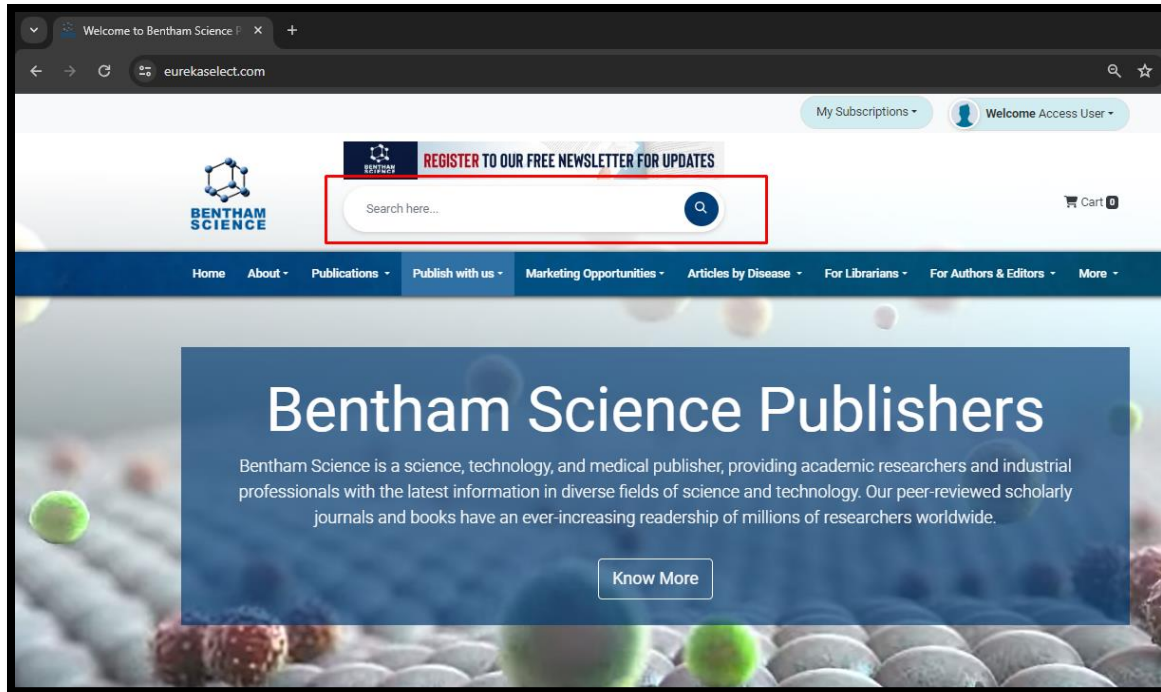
Welcome to Bentham Science P ×
+
eurekaselect.com

My Subscriptions ▾
Welcome Access User ▾

BENTHAM SCIENCE
REGISTER TO OUR FREE NEWSLETTER FOR UPDATES

BENTHAM SCIENCE

Search here...

Cart 0

Home About ▾ Publications ▾ Publish with us ▾ Marketing Opportunities ▾ Articles by Disease ▾ For Librarians ▾ For Authors & Editors ▾ More ▾

Bentham Science Publishers

Bentham Science is a science, technology, and medical publisher, providing academic researchers and industrial professionals with the latest information in diverse fields of science and technology. Our peer-reviewed scholarly journals and books have an ever-increasing readership of millions of researchers worldwide.

Know More